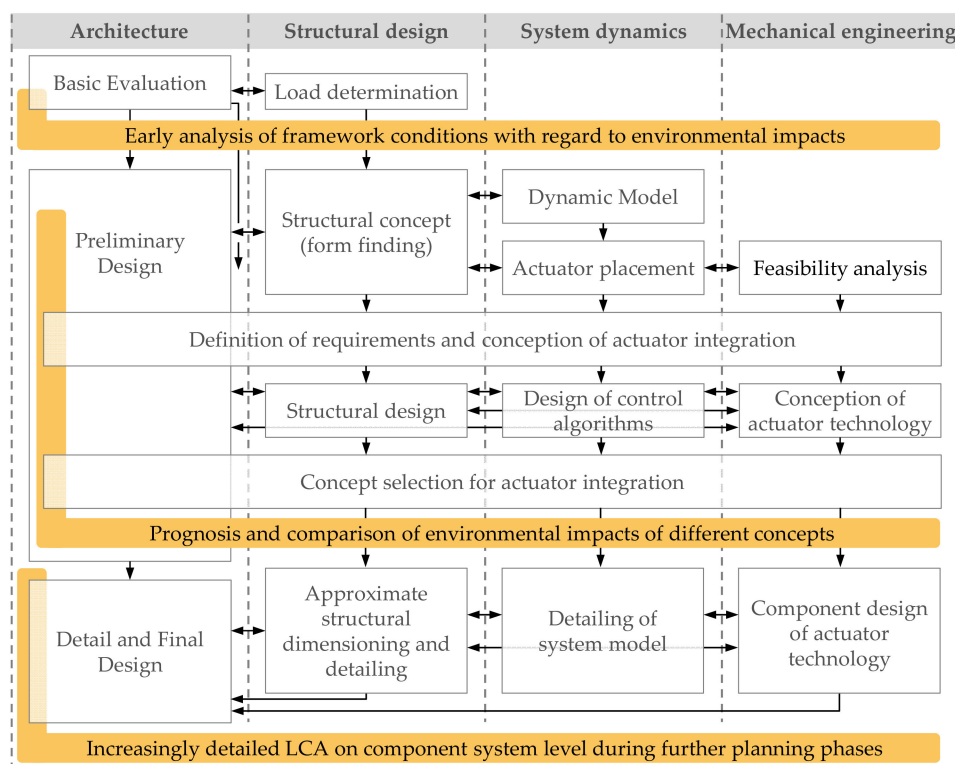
Architecture
Structural design
System dynamics
Mechanical engineering

Basic Evaluation
Load determination

Early analysis of framework conditions with regard to environmental impacts

Preliminary Design
Structural concept (form finding)
Dynamic Model
Actuator placement
Feasibility analysis

Definition of requirements and conception of actuator integration

Structural design
Design of control algorithms
Conception of actuator technology

Concept selection for actuator integration

Prognosis and comparison of environmental impacts of different concepts

Detail and Final Design
Approximate structural dimensioning and detailing
Detailing of system model
Component design of actuator technology

Increasingly detailed LCA on component system level during further planning phases